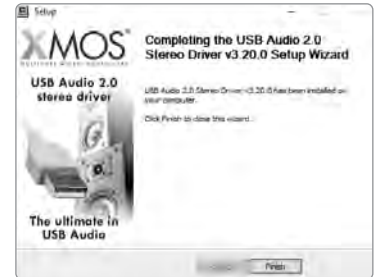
Setup

XMOS

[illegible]

USB Audio 2.0 stereo driver

The ultimate in USB Audio

Completing the USB Audio 2.0 Stereo Driver v3.20.0 Setup Wizard

USB Audio 2.0 Stereo Driver v3.20.0 has been installed on your computer.

Click Finish to close this wizard.

Finish